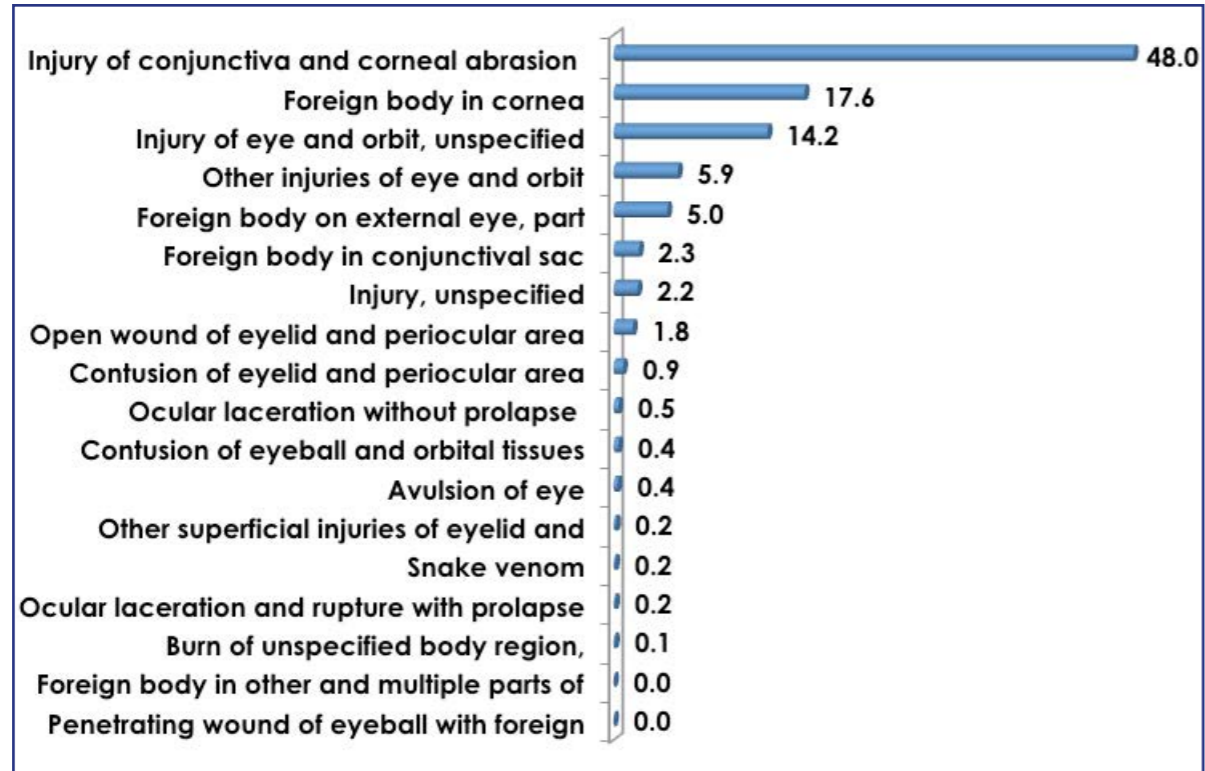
Injury of conjunctiva and corneal abrasion 48.0
Foreign body in cornea 17.6
Injury of eye and orbit, unspecified 14.2
Other injuries of eye and orbit 5.9
Foreign body on external eye, part 5.0
Foreign body in conjunctival sac 2.3
Injury, unspecified 2.2
Open wound of eyelid and periocular area 1.8
Contusion of eyelid and periocular area 0.9
Ocular laceration without prolapse 0.5
Contusion of eyeball and orbital tissues 0.4
Avulsion of eye 0.4
Other superficial injuries of eyelid and 0.2
Snake venom 0.2
Ocular laceration and rupture with prolapse 0.2
Burn of unspecified body region, 0.1
Foreign body in other and multiple parts of 0.0
Penetrating wound of eyeball with foreign 0.0